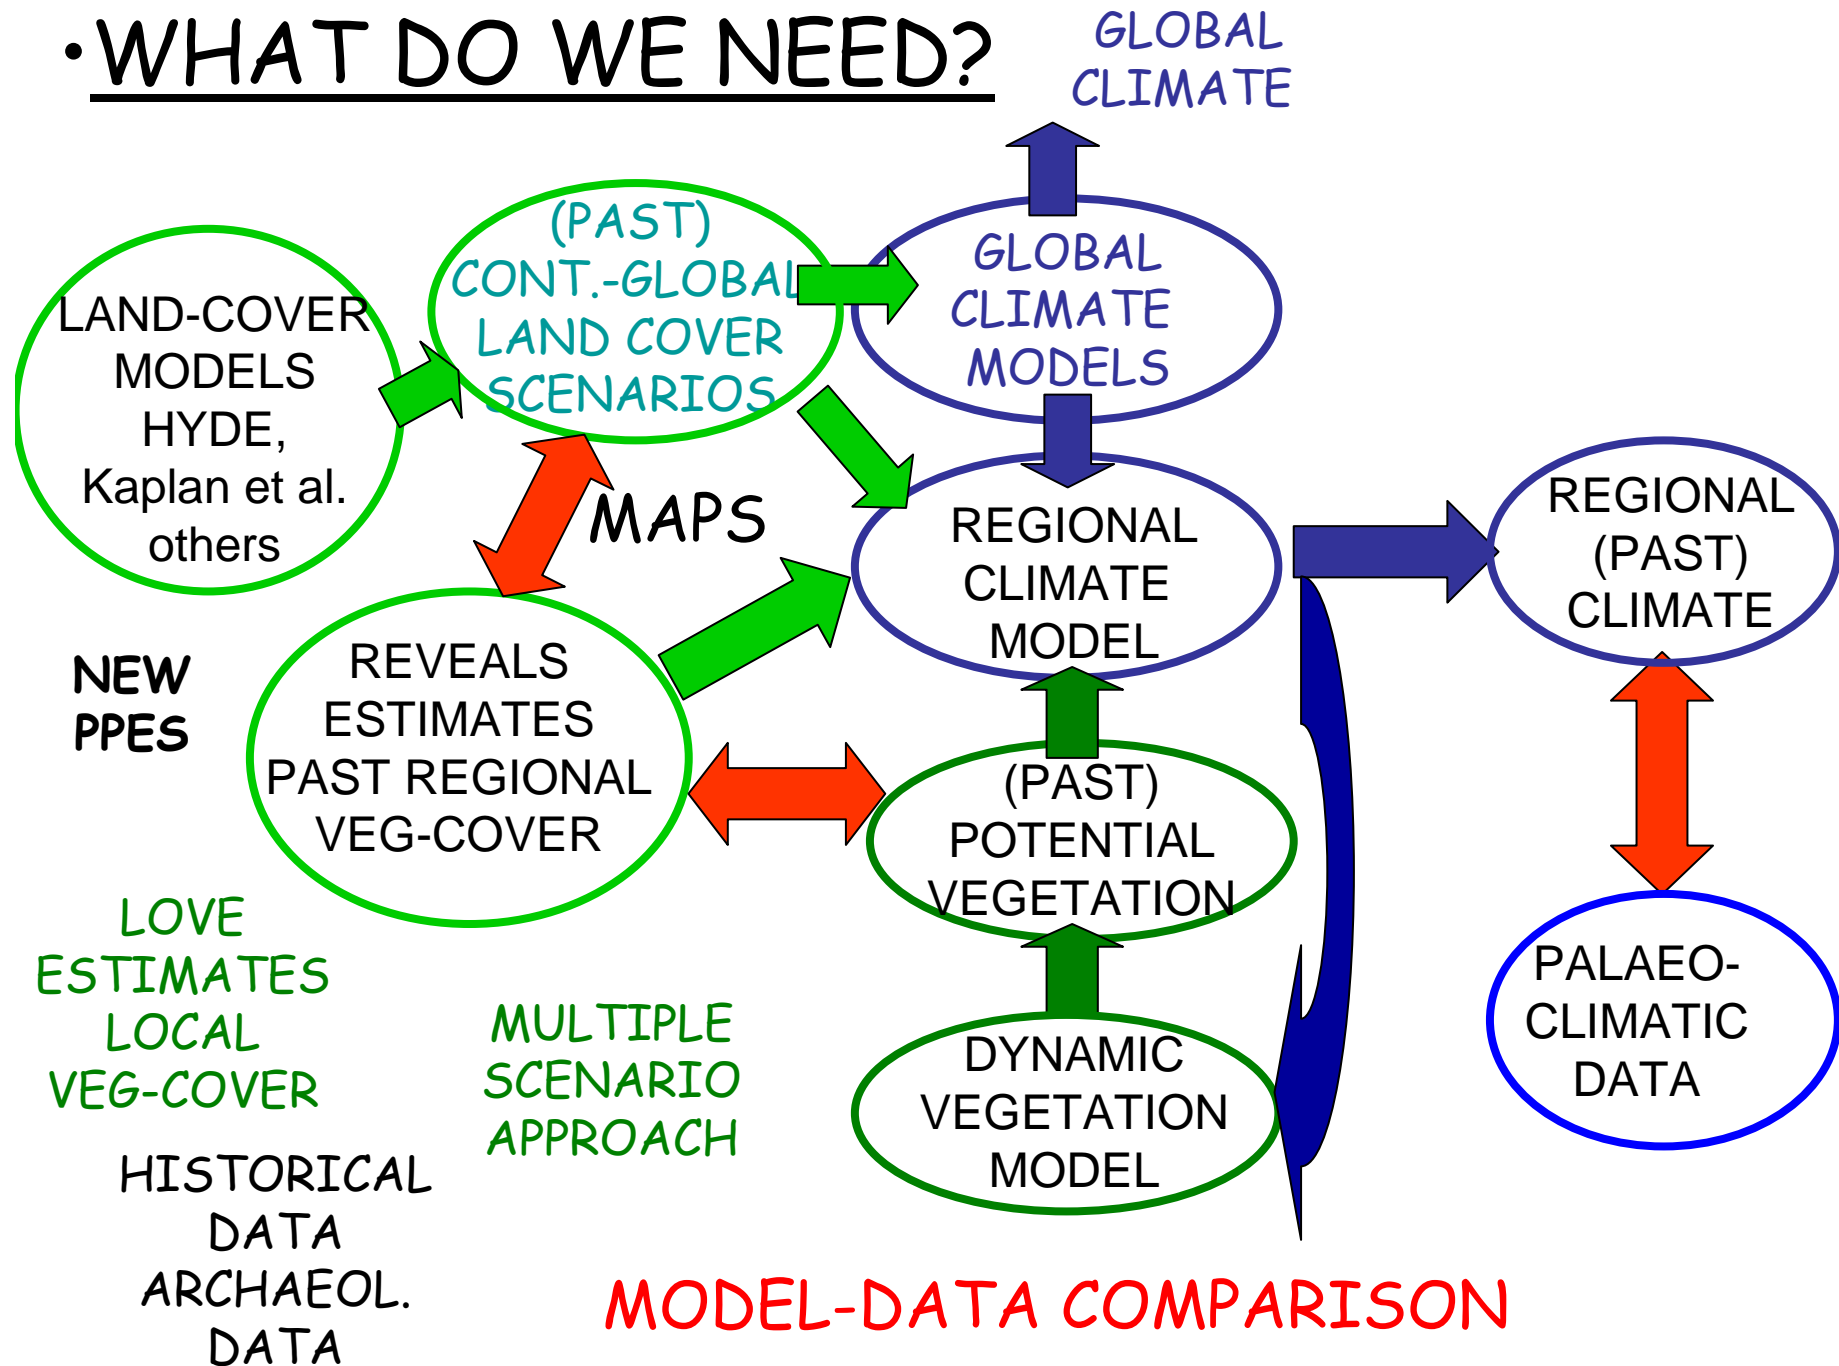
• WHAT DO WE NEED?

GLOBAL CLIMATE

LAND-COVER MODELS HYDE, Kaplan et al. others

(PAST) CONT.-GLOBAL LAND COVER SCENARIOS

GLOBAL CLIMATE MODELS

MAPS

REGIONAL CLIMATE MODEL

REGIONAL (PAST) CLIMATE

NEW PPES

REVEALS ESTIMATES PAST REGIONAL VEG-COVER

(PAST) POTENTIAL VEGETATION

LOVE ESTIMATES LOCAL VEG-COVER

MULTIPLE SCENARIO APPROACH

DYNAMIC VEGETATION MODEL

PALAEO-CLIMATIC DATA

HISTORICAL DATA ARCHAEOL. DATA

MODEL-DATA COMPARISON